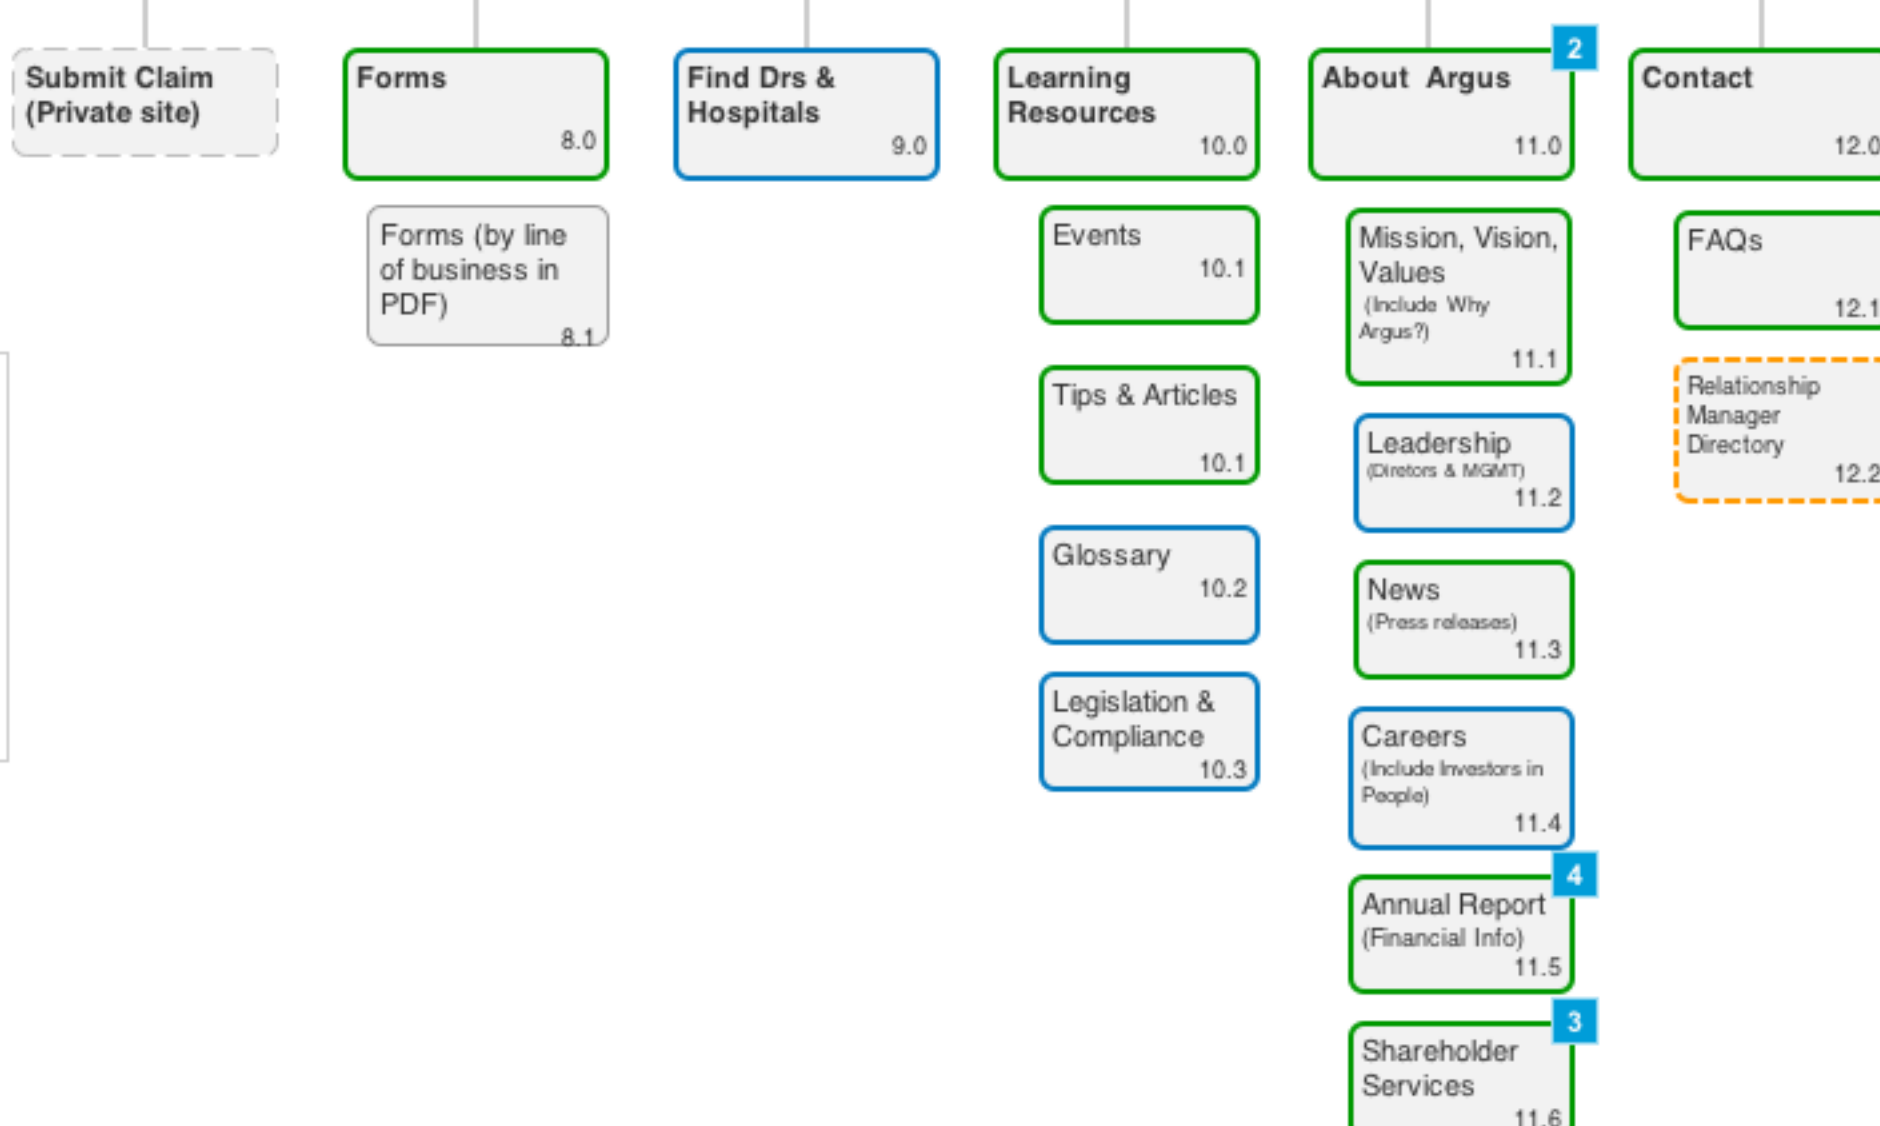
Submit Claim (Private site)

Forms
8.0

Forms (by line of business in PDF)
8.1

Find Drs & Hospitals
9.0

Learning Resources
10.0

Events
10.1

Tips & Articles
10.1

Glossary
10.2

Legislation & Compliance
10.3

2
About Argus
11.0

Mission, Vision, Values
(Include Why Argus?)
11.1

Leadership
(Diretors & MGMT)
11.2

News
(Press releases)
11.3

Careers
(Include Investors in People)
11.4

4
Annual Report
(Financial Info)
11.5

3
Shareholder Services
11.6

Contact
12.0

FAQs
12.1

Relationship Manager Directory
12.2